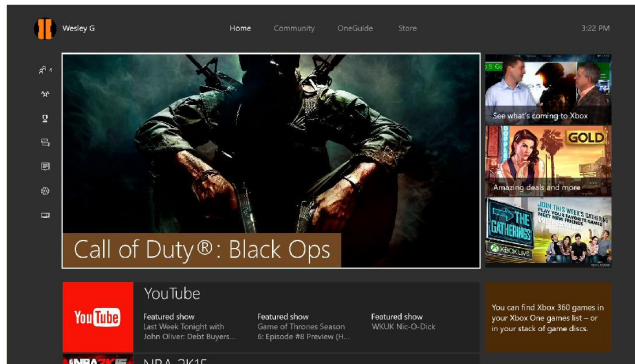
Wesley G

Home Community OneGuide Store

3:22 PM

Call of Duty®: Black Ops

See what's coming to Xbox

GOLD

Amazing deals and more

JOIN THIS WEEK'S GATHERINGS

XBOX LIVE

YouTube

YouTube

Featured show
Last Week Tonight with John Oliver: Debt Buyers...

Featured show
Game of Thrones Season 6: Episode #8 Preview (H...

Featured show
WKUK Nic-O-Dick

You can find Xbox 360 games in your Xbox One games list – or in your stack of game discs.

NBA 2K15

NBA 2K15